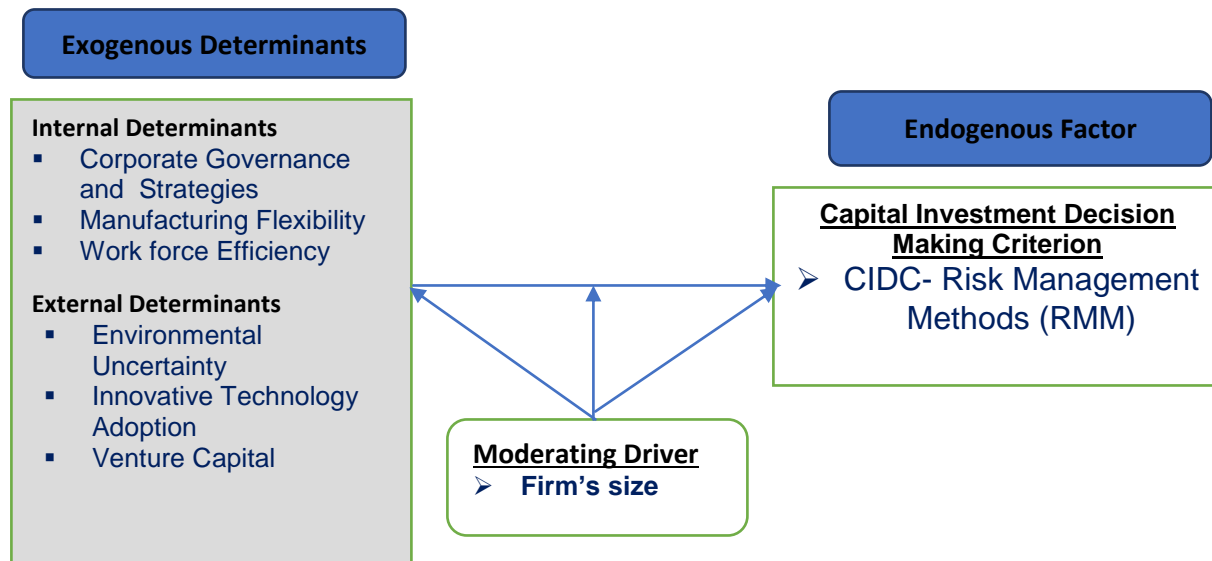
Exogenous Determinants

Internal Determinants
▪ Corporate Governance and Strategies
▪ Manufacturing Flexibility
▪ Work force Efficiency

External Determinants
▪ Environmental Uncertainty
▪ Innovative Technology Adoption
▪ Venture Capital

Endogenous Factor

Capital Investment Decision Making Criterion
➢ CIDC- Risk Management Methods (RMM)

Moderating Driver
➢ Firm's size